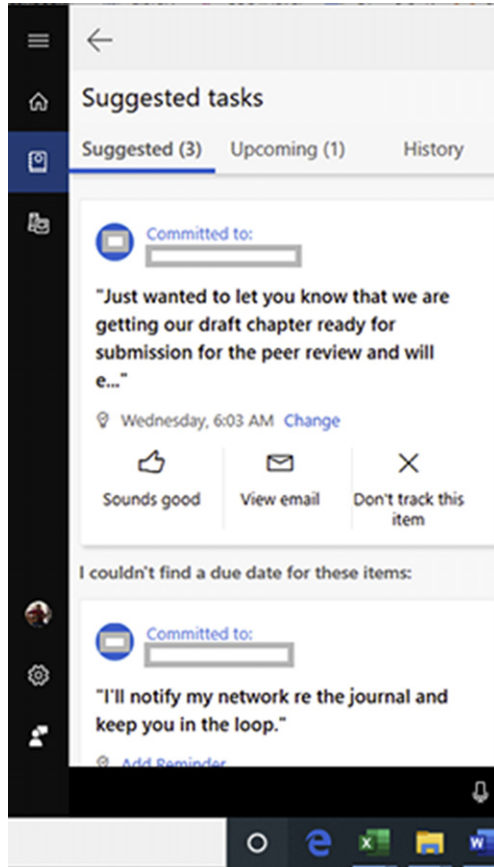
Suggested tasks

Suggested (3) Upcoming (1) History

Committed to:

"Just wanted to let you know that we are getting our draft chapter ready for submission for the peer review and will e..."

Wednesday, 6:03 AM Change

Sounds good

View email

Don't track this item

I couldn't find a due date for these items:

Committed to:

"I'll notify my network re the journal and keep you in the loop."

Add Reminder